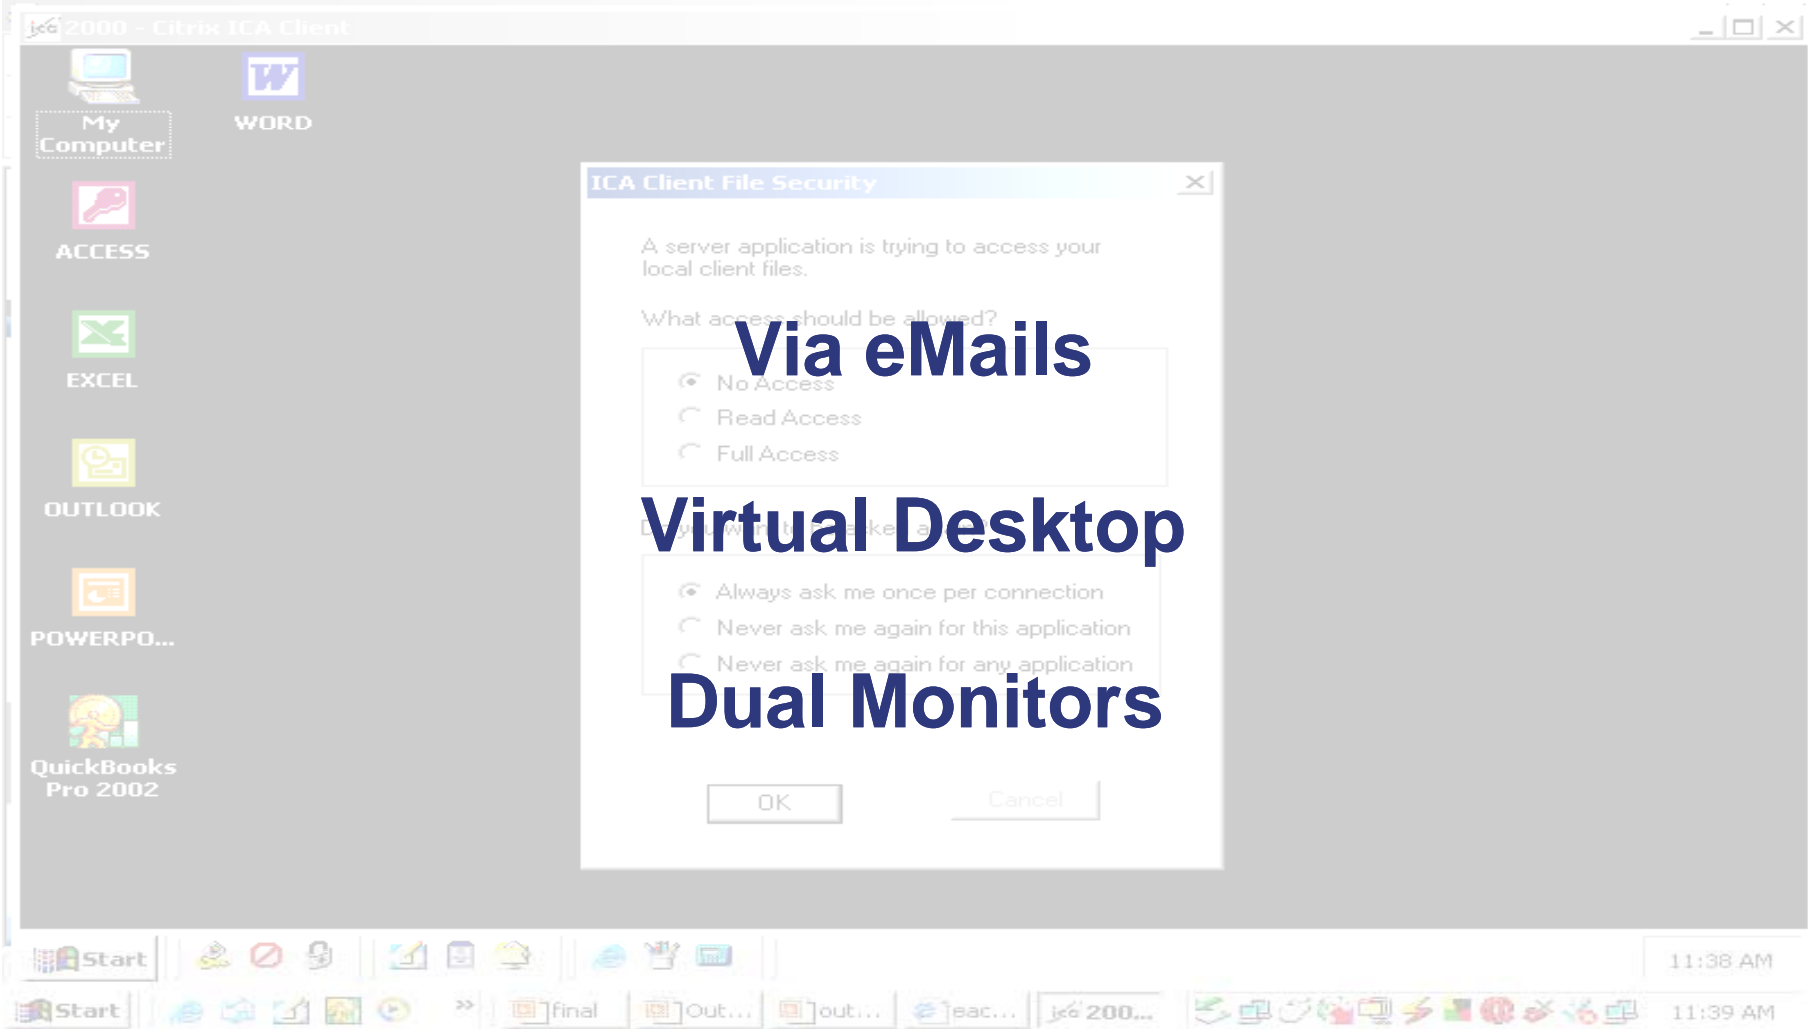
jcc 2000 - Citrix ICA Client

My Computer

WORD

ACCESS

EXCEL

OUTLOOK

POWERPO...

QuickBooks Pro 2002

ICA Client File Security

A server application is trying to access your local client files.

What access should be allowed?

Via eMails

No Access

Read Access

Full Access

Virtual Desktop

Always ask me once per connection

Never ask me again for this application

Never ask me again for any application

Dual Monitors

OK

Cancel

Start

11:38 AM

Start

final

Out...

out...

eac...

jcc 200...

11:39 AM